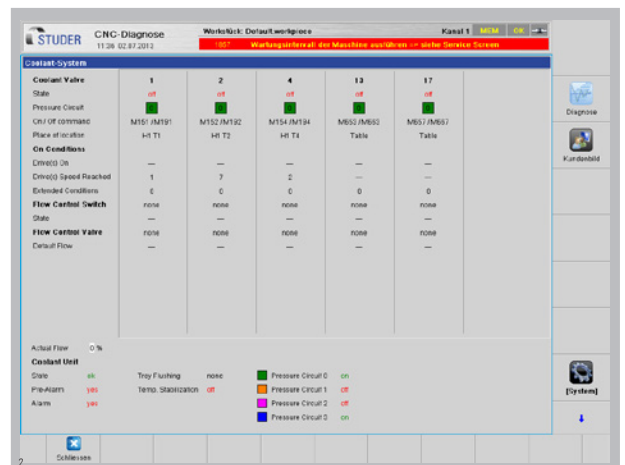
STUDER CNC-Diagnose 11:36 02.07.2012

Werkstück: Default.workpiece

Kanal 1 MEM OK

1057 Wartungsintervall der Maschine ausführen -> siehe Service Screen

Coolant-System

| Coolant Valve | 1 | 2 | 4 | 13 | 17 |
|---|---|---|---|---|---|
| State | off | off | off | off | off |
| Pressure Circuit | 0 | 0 | 0 | 0 | 0 |
| On / Off command | M151 / M191 | M152 / M192 | M154 / M194 | M650 / M660 | M657 / M667 |
| Place of location | H1 T1 | H1 T2 | H1 T4 | Table | Table |
| On Conditions | | | | | |
| Drive(s) On | — | — | — | — | — |
| Drive(s) Speed Reached | 1 | 7 | 2 | — | — |
| Extended Conditions | 0 | 0 | 0 | 0 | 0 |
| Flow Control Switch | none | none | none | none | none |
| State | — | — | — | — | — |
| Flow Control Valve | none | none | none | none | none |
| Default Flow | — | — | — | — | — |

Actual Flow 0 %

Coolant Unit

State ok
Pre-Alarm yes
Alarm yes

Tray Flushing none
Temp. Stabilization off

Pressure Circuit 0 on
Pressure Circuit 1 off
Pressure Circuit 2 off
Pressure Circuit 3 on

Diagnose

Kundenbild

[System]

Schliessen

2